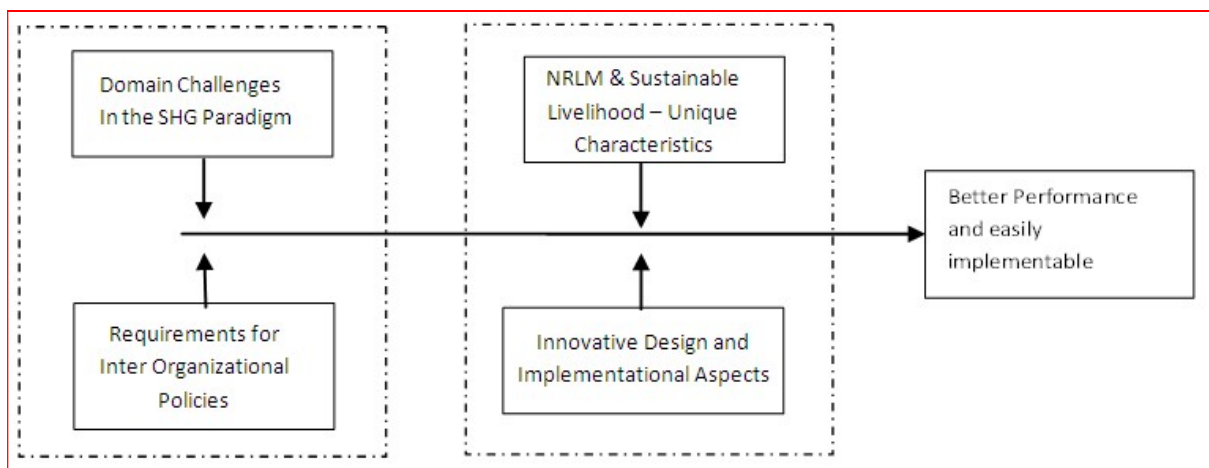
Domain Challenges In the SHG Paradigm

Requirements for Inter Organizational Policies

NRLM & Sustainable Livelihood – Unique Characteristics

Innovative Design and Implementational Aspects

Better Performance and easily implementable